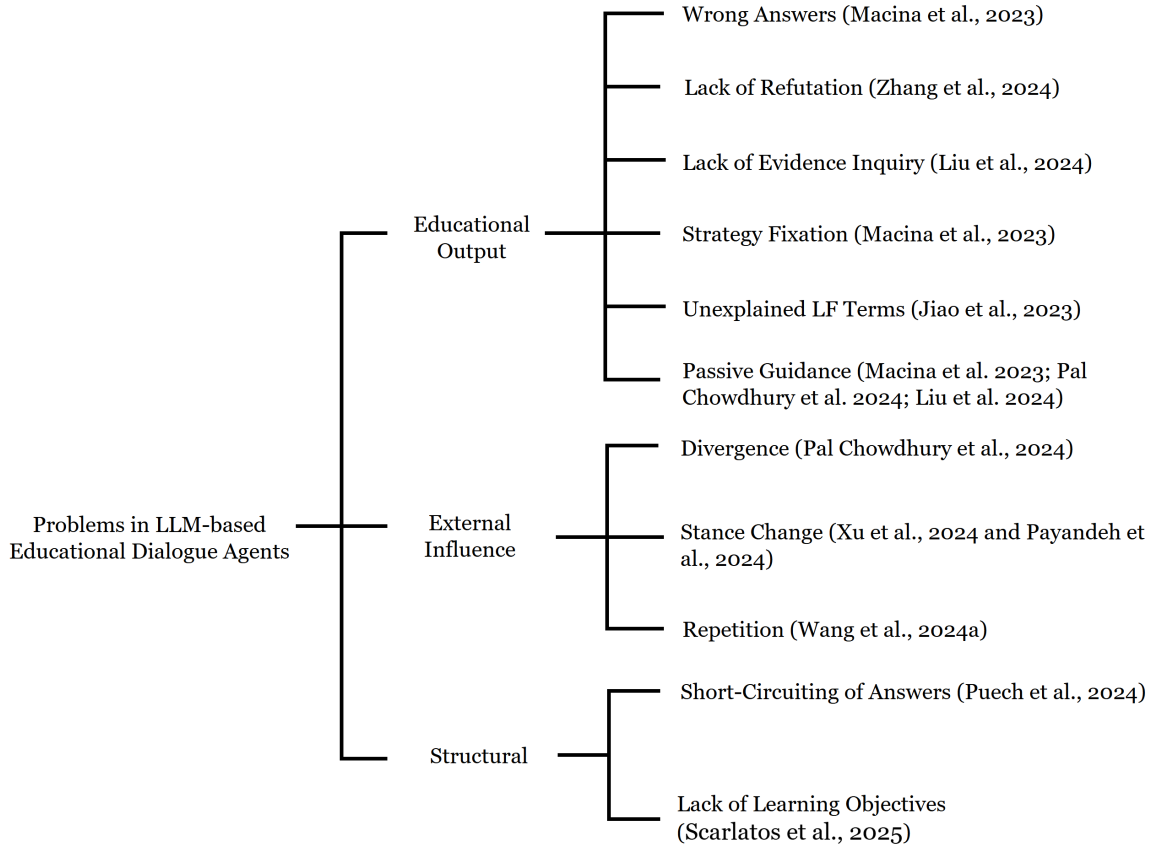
Problems in LLM-based Educational Dialogue Agents

Educational Output

Wrong Answers (Macina et al., 2023)

Lack of Refutation (Zhang et al., 2024)

Lack of Evidence Inquiry (Liu et al., 2024)

Strategy Fixation (Macina et al., 2023)

Unexplained LF Terms (Jiao et al., 2023)

Passive Guidance (Macina et al. 2023; Pal Chowdhury et al. 2024; Liu et al. 2024)

External Influence

Divergence (Pal Chowdhury et al., 2024)

Stance Change (Xu et al., 2024 and Payandeh et al., 2024)

Repetition (Wang et al., 2024a)

Structural

Short-Circuiting of Answers (Puech et al., 2024)

Lack of Learning Objectives (Scarlatos et al., 2025)